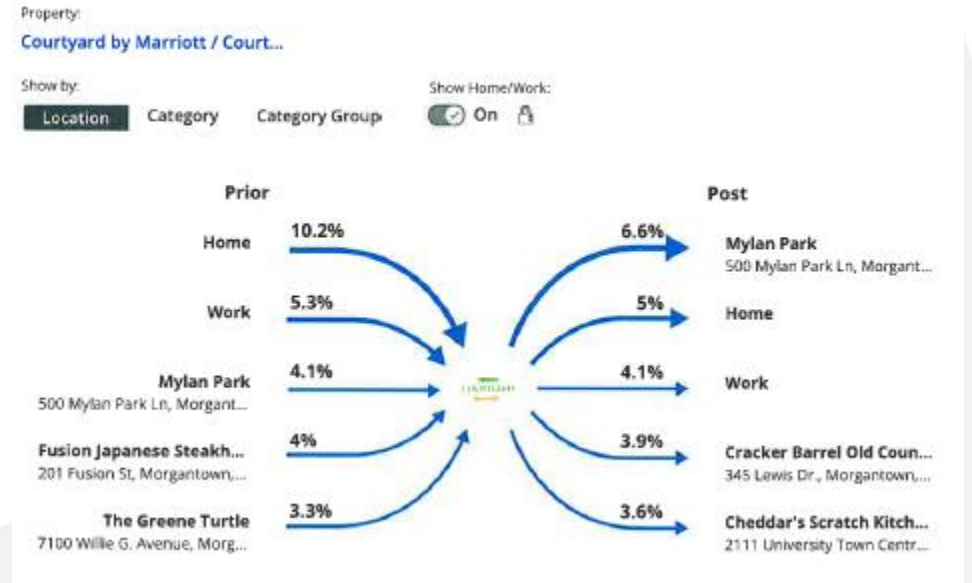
Property:

Courtyard by Marriott / Court...

Show by:

Location Category Category Group

Show Home/Work:

On

Prior

Home 10.2%

Work 5.3%

Mylan Park
500 Mylan Park Ln, Morgant... 4.1%

Fusion Japanese Steakh...
201 Fusion St, Morgantown,... 4%

The Greene Turtle
7100 Willie G. Avenue, Morg... 3.3%

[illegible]

Post

6.6% Mylan Park
500 Mylan Park Ln, Morgant...

5% Home

4.1% Work

3.9% Cracker Barrel Old Coun...
345 Lewis Dr., Morgantown,...

3.6% Cheddar's Scratch Kitch...
2111 University Town Centr...